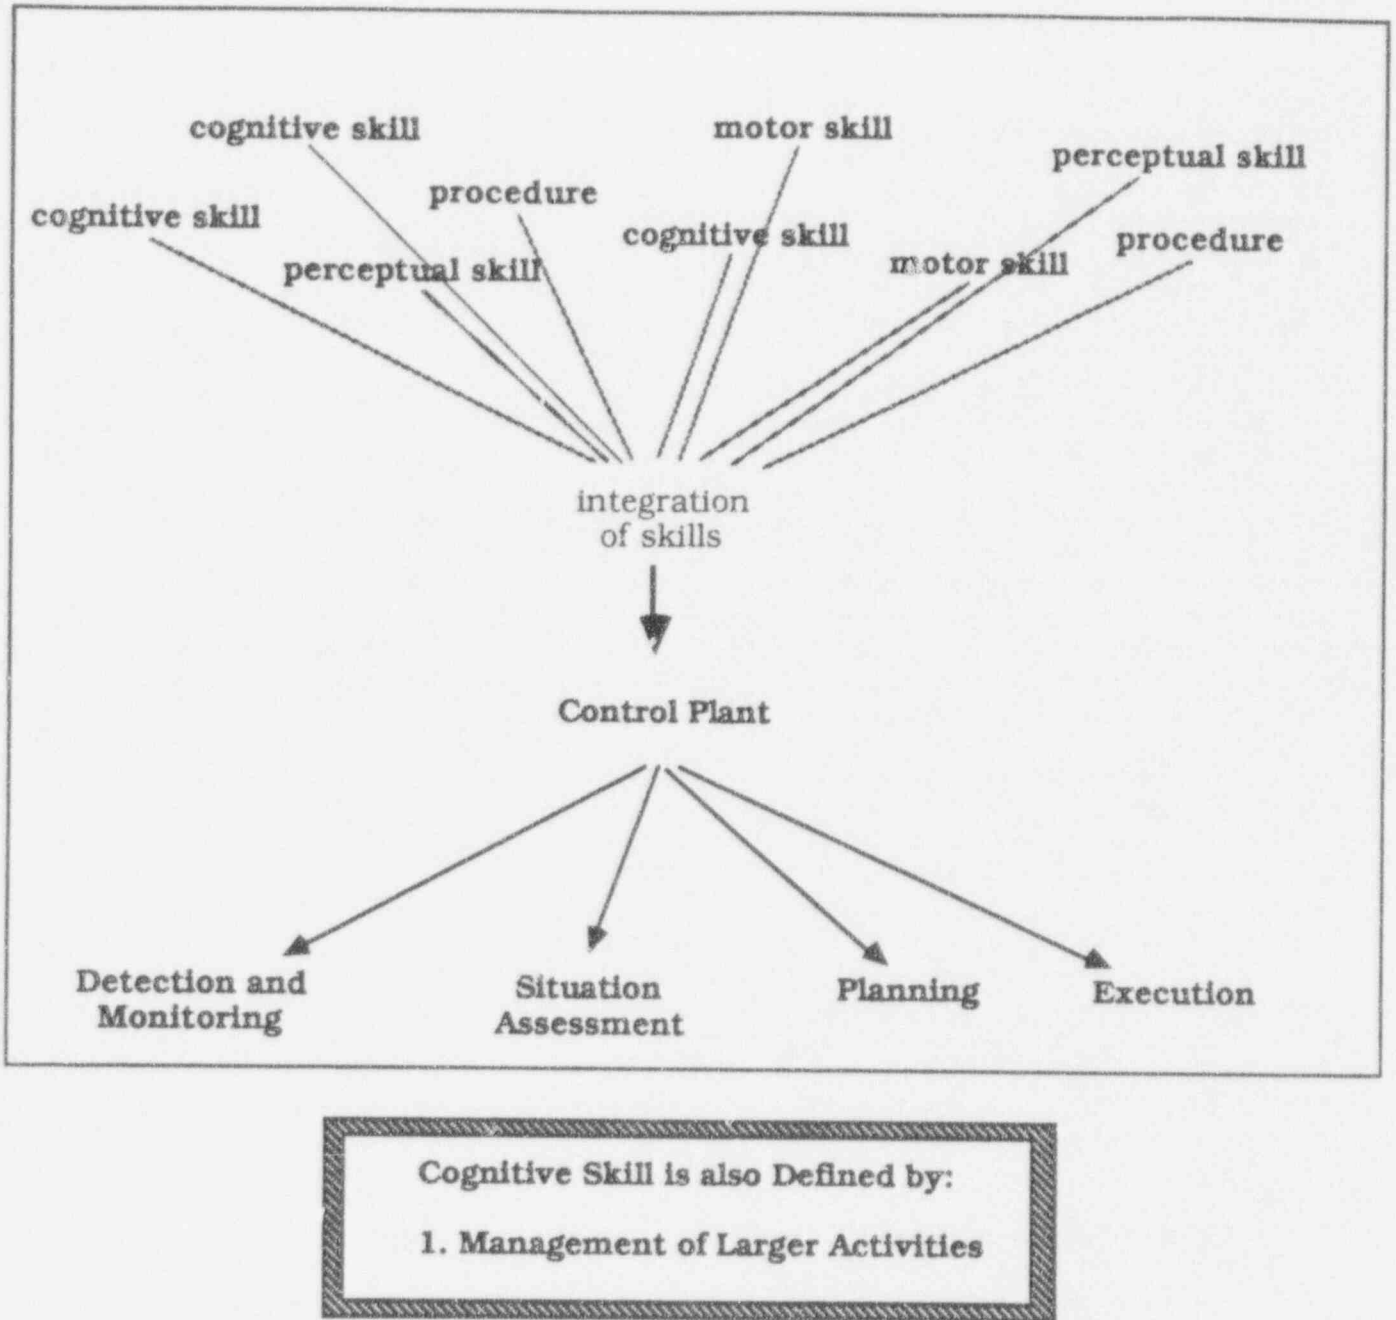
cognitive skill

motor skill

perceptual skill

procedure

cognitive skill

cognitive skill

procedure

perceptual skill

motor skill

integration of skills

Control Plant

Detection and Monitoring

Situation Assessment

Planning

Execution

Cognitive Skill is also Defined by:

1. Management of Larger Activities